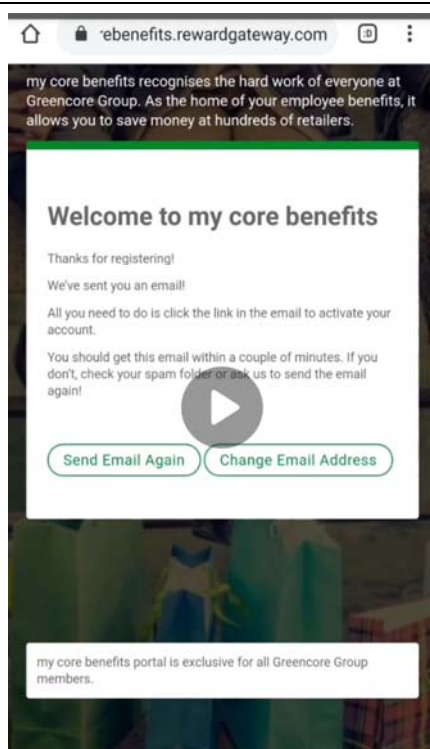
'ebenefits.rewardgateway.com

:D

my core benefits recognises the hard work of everyone at Greencore Group. As the home of your employee benefits, it allows you to save money at hundreds of retailers.

Welcome to my core benefits

Thanks for registering!

We've sent you an email!

All you need to do is click the link in the email to activate your account.

You should get this email within a couple of minutes. If you don't, check your spam folder or ask us to send the email again!

Send Email Again

Change Email Address

my core benefits portal is exclusive for all Greencore Group members.